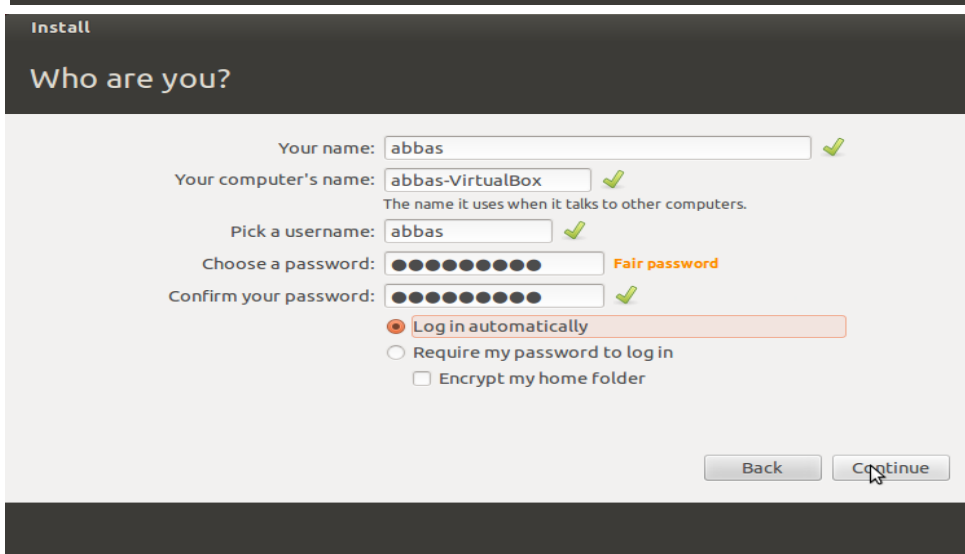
Install

Who are you?

Your name: abbas

Your computer's name: abbas-VirtualBox

The name it uses when it talks to other computers.

Pick a username: abbas

Choose a password: ●●●●●●●●● Fair password

Confirm your password: ●●●●●●●●●

Log in automatically

Require my password to log in

Encrypt my home folder

Back

Continue